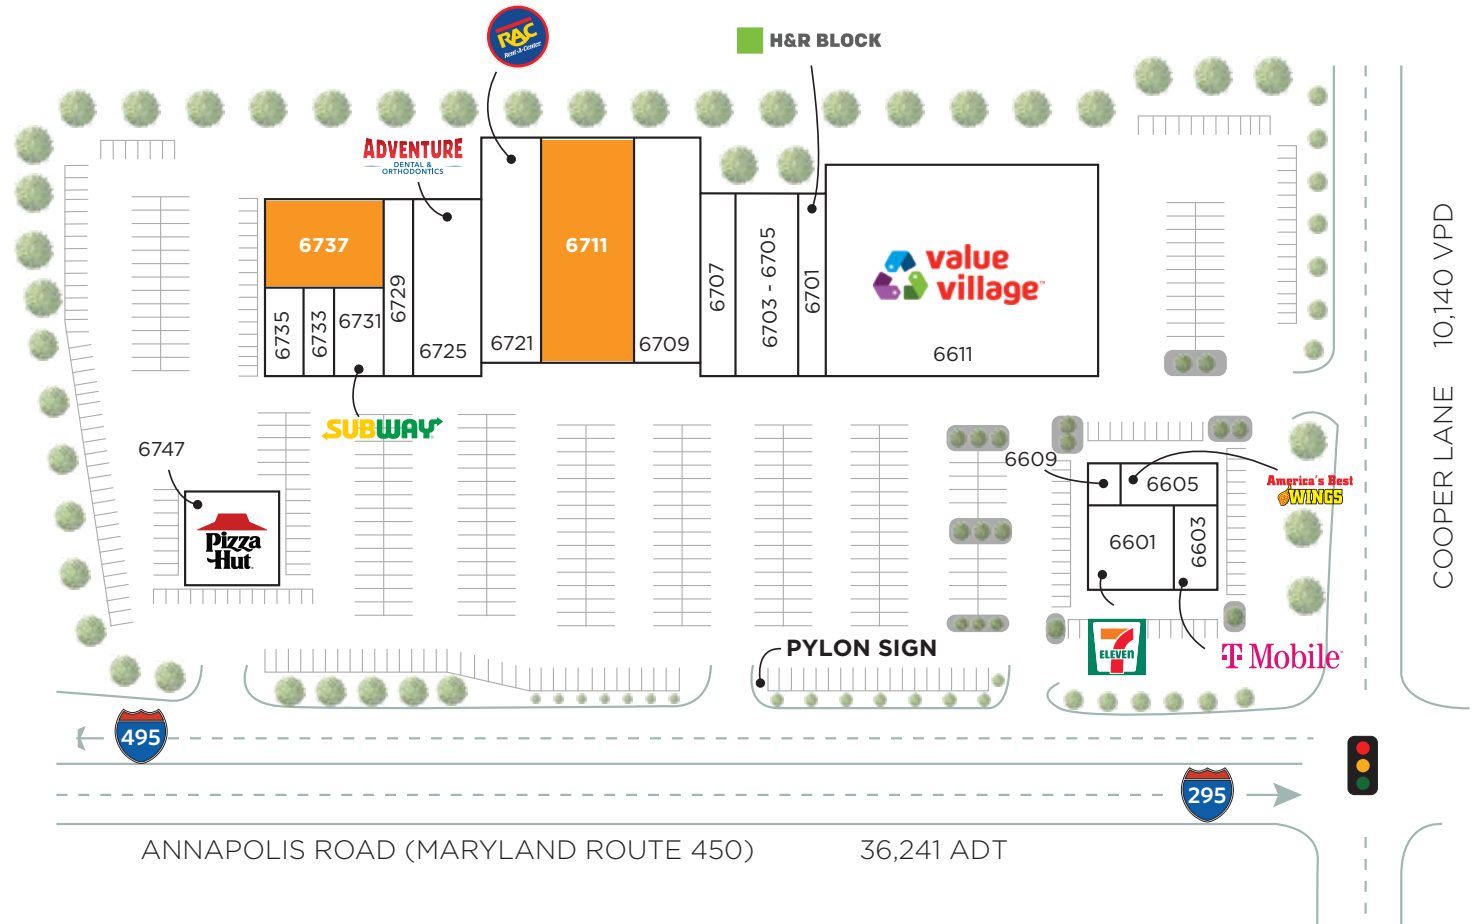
RAC Rent-A-Center

H&R BLOCK

ADVENTURE DENTAL & ORTHODONTICS

6737

6711

6735

6733

6731

6729

6725

6721

6709

6707

6703 - 6705

6701

value village

6611

SUBWAY

6747

Pizza Hut

6609

6605

6601

6603

America's Best WINGS

7 ELEVEN

T Mobile

PYLON SIGN

10,140 VPD

COOPER LANE

495

295

ANNAPOLIS ROAD (MARYLAND ROUTE 450)

36,241 ADT